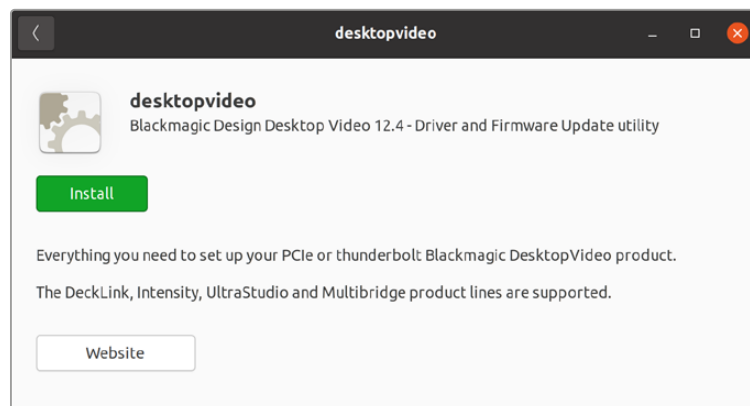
desktopvideo

desktopvideo

Blackmagic Design Desktop Video 12.4 - Driver and Firmware Update utility

Install

Everything you need to set up your PCIe or thunderbolt Blackmagic DesktopVideo product.

The DeckLink, Intensity, UltraStudio and Multibridge product lines are supported.

Website